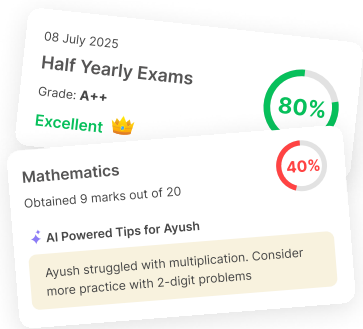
08 July 2025

Half Yearly Exams

Grade: A++

Excellent

80%

Mathematics

Obtained 9 marks out of 20

40%

AI Powered Tips for Ayush

Ayush struggled with multiplication. Consider more practice with 2-digit problems